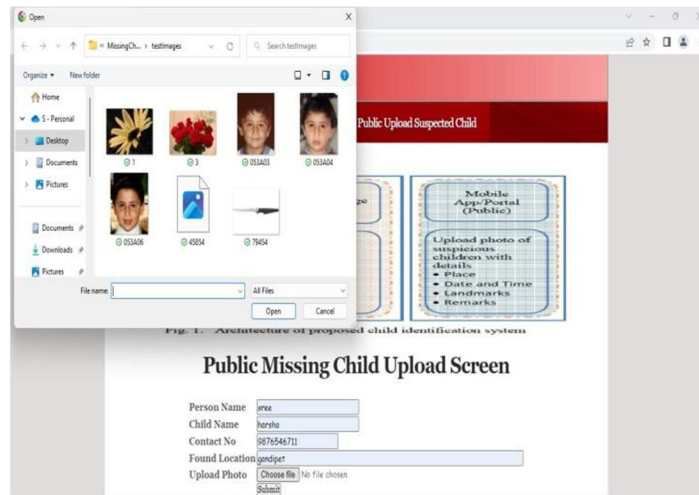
Open

« MissingCh... › testimages

Search testimages

Organize ▾ New folder

Home

S - Personal

Desktop

Documents

Pictures

Documents

Downloads

Pictures

1

3

053A03

053A04

053A06

45054

78454

File name:

All Files

Open

Cancel

Public Upload Suspected Child

ge

Mobile App/Portal (Public)

Upload photo of suspicious children with details
• Place
• Date and Time
• Landmarks
• Remarks

Fig. 1. Architecture of proposed child identification system

Public Missing Child Upload Screen

| Person Name | sree |
|---|---|
| Child Name | harsha |
| Contact No | 9876546711 |
| Found Location | gondipet |
| Upload Photo | Choose file No file chosen |

Submit